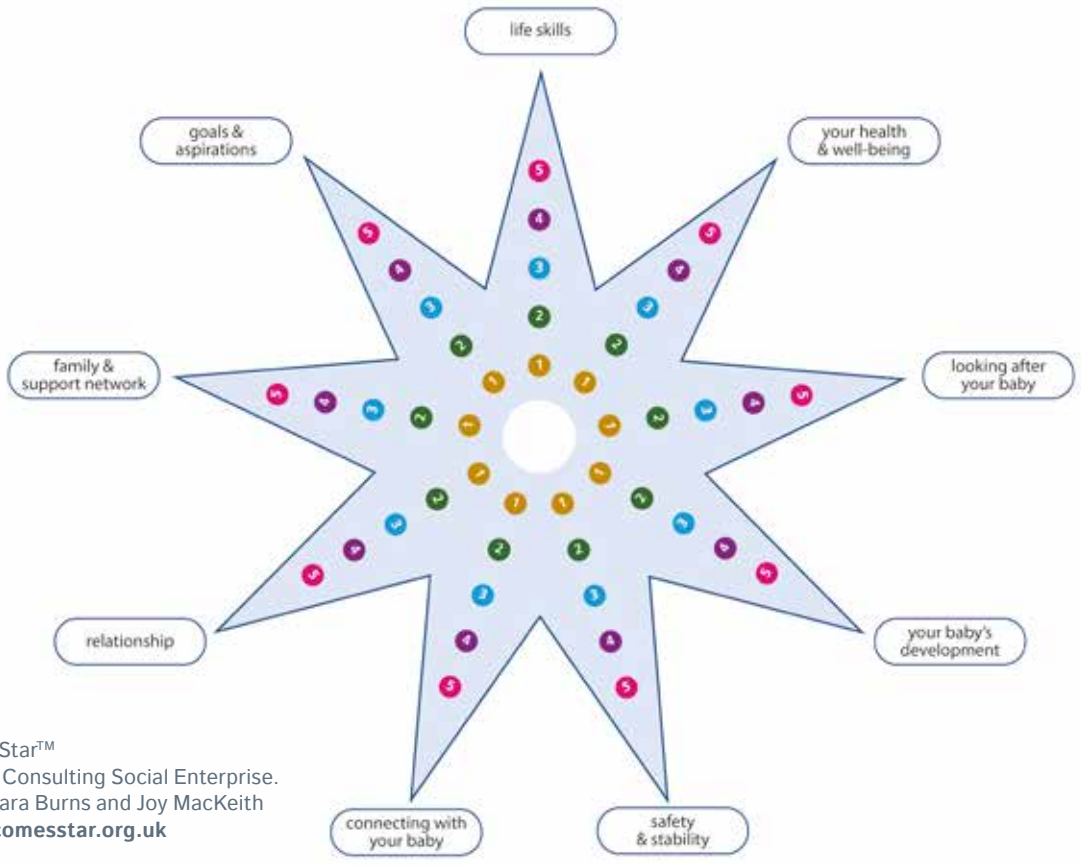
life skills

goals & aspirations

your health & well-being

family & support network

looking after your baby

relationship

your baby's development

connecting with your baby

safety & stability

5
4
3
2
1

5
4
3
2
1

5
4
3
2
1

5
4
3
2
1

5
4
3
2
1

5
4
3
2
1

5
4
3
2
1

5
4
3
2
1

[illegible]Star™
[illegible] Consulting Social Enterprise.
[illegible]ara Burns and Joy MacKeith
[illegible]omesstar.org.uk